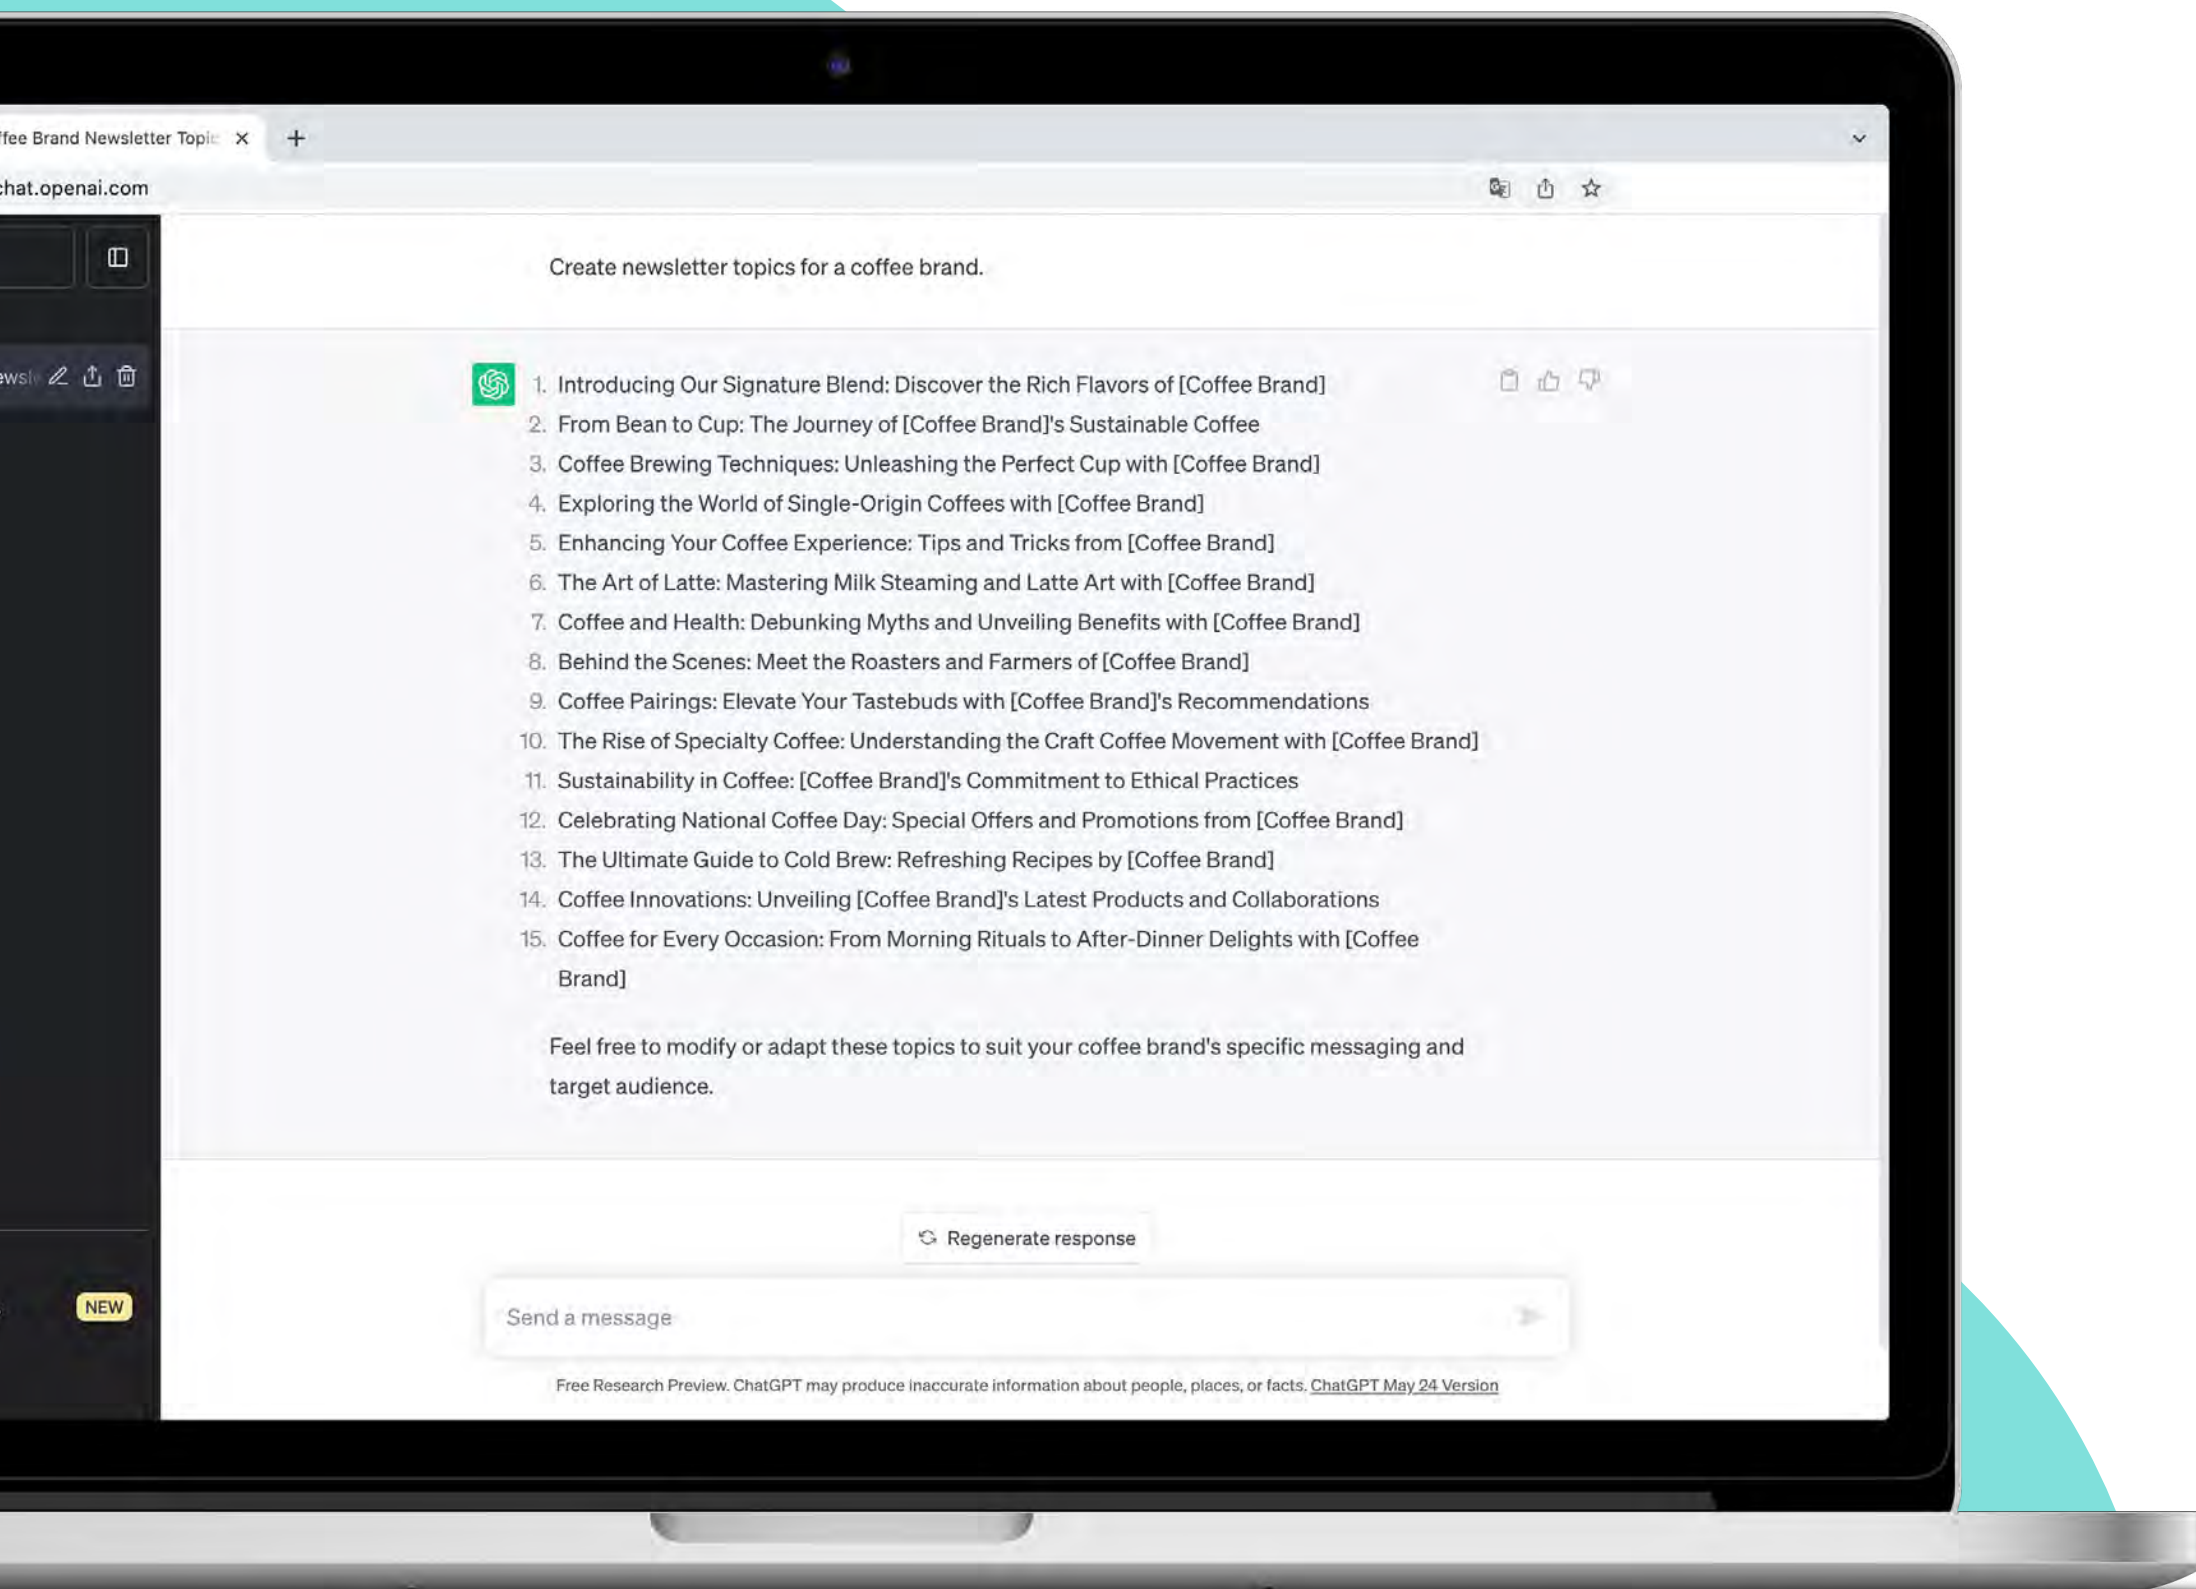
ffee Brand Newsletter Topic ×
+
chat.openai.com

ewsl

Create newsletter topics for a coffee brand.

1. Introducing Our Signature Blend: Discover the Rich Flavors of [Coffee Brand]
2. From Bean to Cup: The Journey of [Coffee Brand]'s Sustainable Coffee
3. Coffee Brewing Techniques: Unleashing the Perfect Cup with [Coffee Brand]
4. Exploring the World of Single-Origin Coffees with [Coffee Brand]
5. Enhancing Your Coffee Experience: Tips and Tricks from [Coffee Brand]
6. The Art of Latte: Mastering Milk Steaming and Latte Art with [Coffee Brand]
7. Coffee and Health: Debunking Myths and Unveiling Benefits with [Coffee Brand]
8. Behind the Scenes: Meet the Roasters and Farmers of [Coffee Brand]
9. Coffee Pairings: Elevate Your Tastebuds with [Coffee Brand]'s Recommendations
10. The Rise of Specialty Coffee: Understanding the Craft Coffee Movement with [Coffee Brand]
11. Sustainability in Coffee: [Coffee Brand]'s Commitment to Ethical Practices
12. Celebrating National Coffee Day: Special Offers and Promotions from [Coffee Brand]
13. The Ultimate Guide to Cold Brew: Refreshing Recipes by [Coffee Brand]
14. Coffee Innovations: Unveiling [Coffee Brand]'s Latest Products and Collaborations
15. Coffee for Every Occasion: From Morning Rituals to After-Dinner Delights with [Coffee Brand]

Feel free to modify or adapt these topics to suit your coffee brand's specific messaging and target audience.

Regenerate response

NEW

Send a message

Free Research Preview. ChatGPT may produce inaccurate information about people, places, or facts. ChatGPT May 24 Version